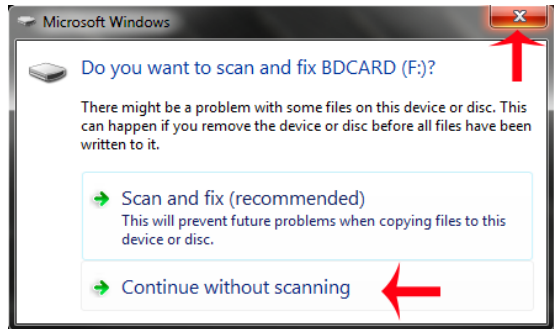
Microsoft Windows

x

Do you want to scan and fix BDCARD (F:)?

There might be a problem with some files on this device or disc. This can happen if you remove the device or disc before all files have been written to it.

Scan and fix (recommended)
This will prevent future problems when copying files to this device or disc.

Continue without scanning